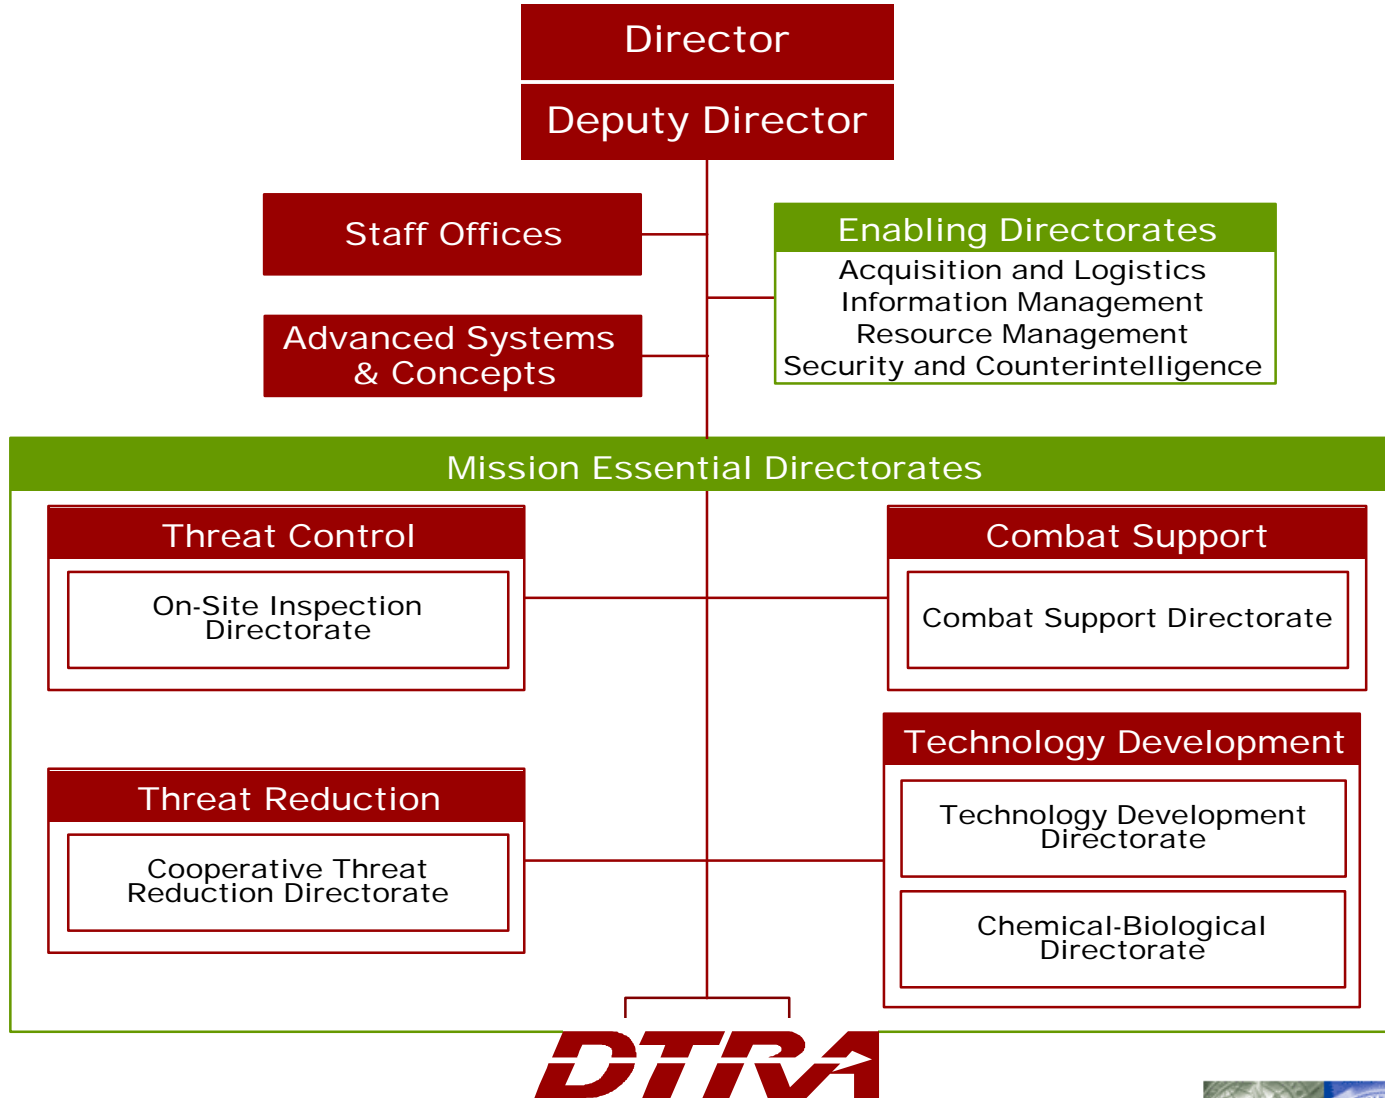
Director

Deputy Director

Staff Offices

Advanced Systems & Concepts

Enabling Directorates
Acquisition and Logistics
Information Management
Resource Management
Security and Counterintelligence

Mission Essential Directorates

Threat Control
On-Site Inspection Directorate

Combat Support
Combat Support Directorate

Technology Development
Technology Development Directorate
Chemical-Biological Directorate

Threat Reduction
Cooperative Threat Reduction Directorate

DTRA